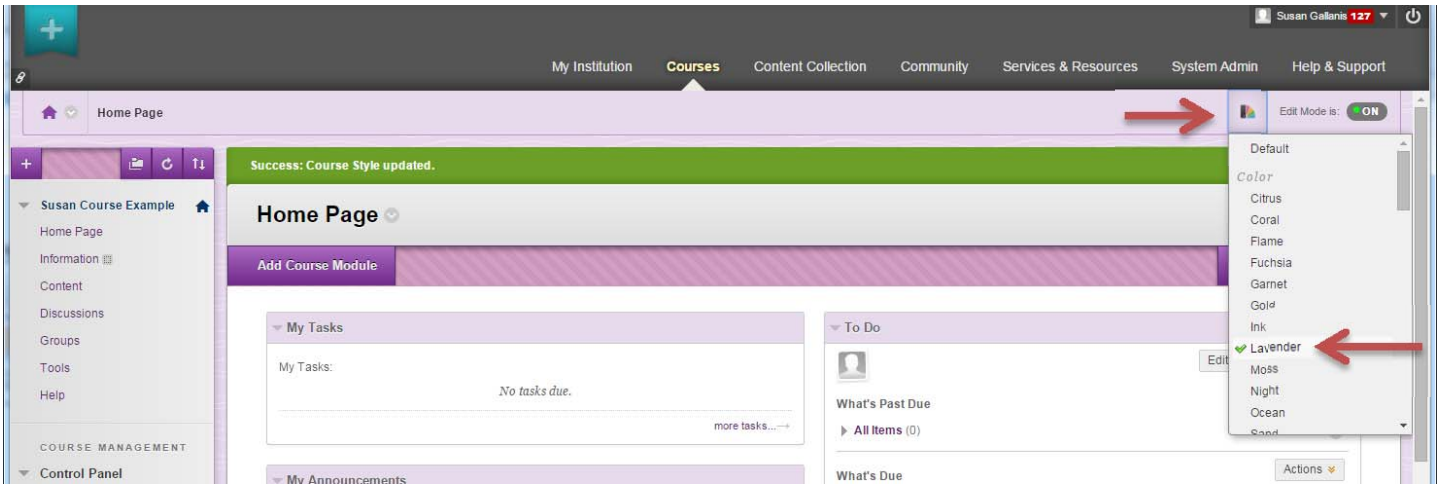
Susan Gallanis 127

My Institution Courses Content Collection Community Services & Resources System Admin Help & Support

Home Page

Edit Mode is: ON

Default
Color
Citrus
Coral
Flame
Fuchsia
Garnet
Gold
Ink
Lavender
Moss
Night
Ocean
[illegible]

Susan Course Example
Home Page
Information
Content
Discussions
Groups
Tools
Help

COURSE MANAGEMENT
Control Panel

Success: Course Style updated.

Home Page

Add Course Module

My Tasks
My Tasks:
No tasks due.
more tasks...

My Announcements

To Do
Edit
What's Past Due
All Items (0)
What's Due
Actions